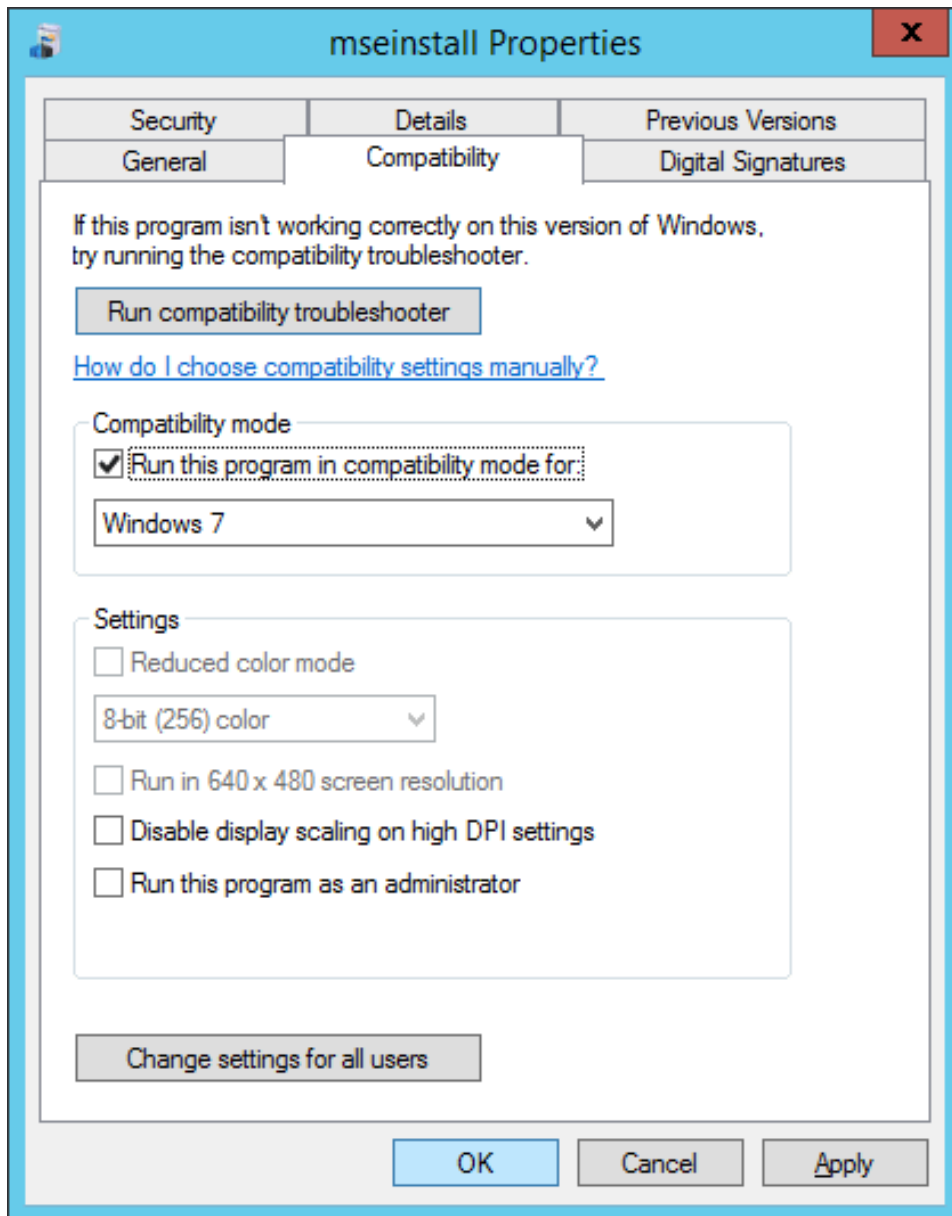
mseinstall Properties

x

Security
Details
Previous Versions
General
Compatibility
Digital Signatures

If this program isn't working correctly on this version of Windows, try running the compatibility troubleshooter.

Run compatibility troubleshooter

How do I choose compatibility settings manually?

Compatibility mode

Run this program in compatibility mode for:

Windows 7

Settings

Reduced color mode

8-bit (256) color

Run in 640 x 480 screen resolution

Disable display scaling on high DPI settings

Run this program as an administrator

Change settings for all users

OK
Cancel
Apply